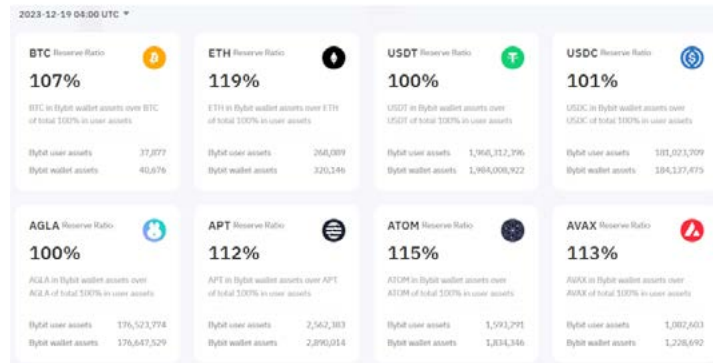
2023-12-19 04:00 UTC

BTC Reserve Ratio
107%
BTC in Bybit wallet assets over BTC of total 100% in user assets
Bybit user assets 37,877
Bybit wallet assets 40,676

ETH Reserve Ratio
119%
ETH in Bybit wallet assets over ETH of total 100% in user assets
Bybit user assets 268,089
Bybit wallet assets 320,146

USDT Reserve Ratio
100%
USDT in Bybit wallet assets over USDT of total 100% in user assets
Bybit user assets 1,968,312,396
Bybit wallet assets 1,984,008,922

USDC Reserve Ratio
101%
USDC in Bybit wallet assets over USDC of total 100% in user assets
Bybit user assets 181,023,709
Bybit wallet assets 184,127,475

AGLA Reserve Ratio
100%
AGLA in Bybit wallet assets over AGLA of total 100% in user assets
Bybit user assets 176,523,774
Bybit wallet assets 176,647,529

APT Reserve Ratio
112%
APT in Bybit wallet assets over APT of total 100% in user assets
Bybit user assets 2,562,383
Bybit wallet assets 2,890,014

ATOM Reserve Ratio
115%
ATOM in Bybit wallet assets over ATOM of total 100% in user assets
Bybit user assets 1,593,291
Bybit wallet assets 1,834,346

AVAX Reserve Ratio
113%
AVAX in Bybit wallet assets over AVAX of total 100% in user assets
Bybit user assets 1,082,603
Bybit wallet assets 1,228,692